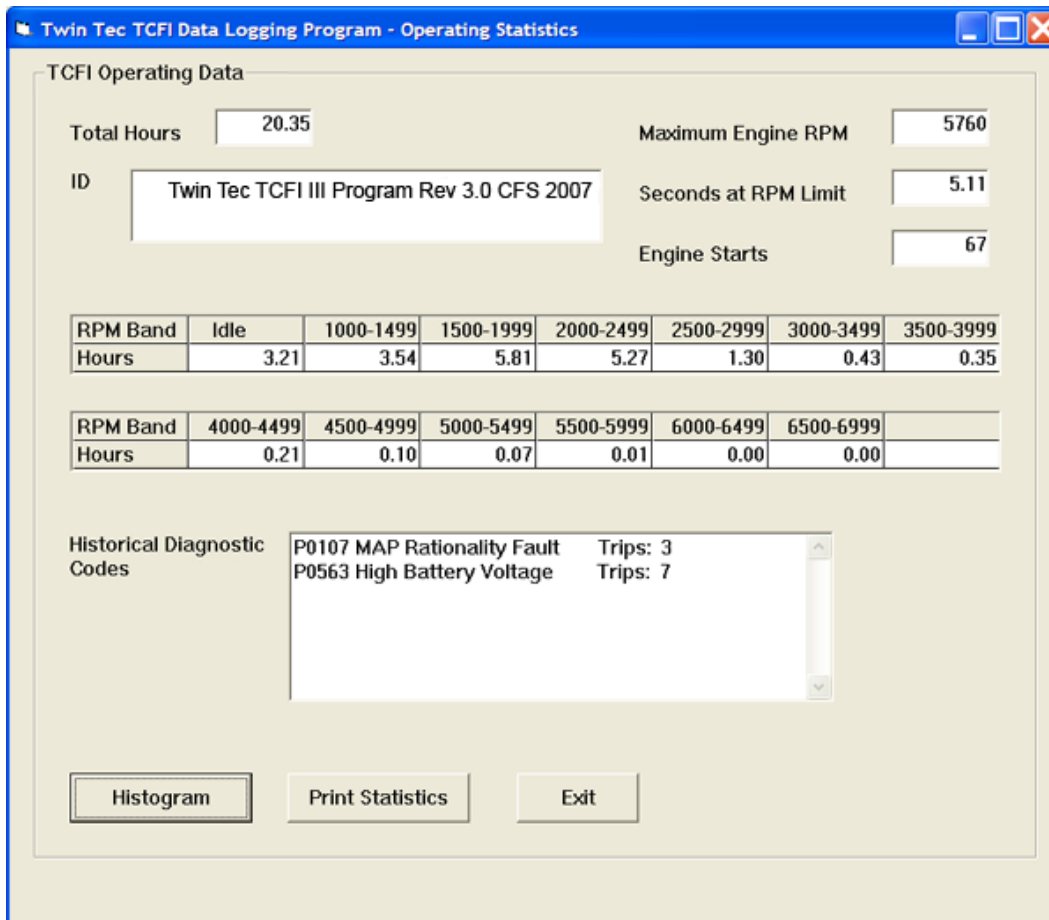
Twin Tec TCFI Data Logging Program - Operating Statistics

TCFI Operating Data

Total Hours 20.35

ID Twin Tec TCFI III Program Rev 3.0 CFS 2007

Maximum Engine RPM 5760

Seconds at RPM Limit 5.11

Engine Starts 67

| RPM Band | Idle | 1000-1499 | 1500-1999 | 2000-2499 | 2500-2999 | 3000-3499 | 3500-3999 |
|---|---|---|---|---|---|---|---|
| Hours | 3.21 | 3.54 | 5.81 | 5.27 | 1.30 | 0.43 | 0.35 |

| RPM Band | 4000-4499 | 4500-4999 | 5000-5499 | 5500-5999 | 6000-6499 | 6500-6999 | |
|---|---|---|---|---|---|---|---|
| Hours | 0.21 | 0.10 | 0.07 | 0.01 | 0.00 | 0.00 | |

Historical Diagnostic Codes

P0107 MAP Rationality Fault Trips: 3
P0563 High Battery Voltage Trips: 7

Histogram

Print Statistics

Exit